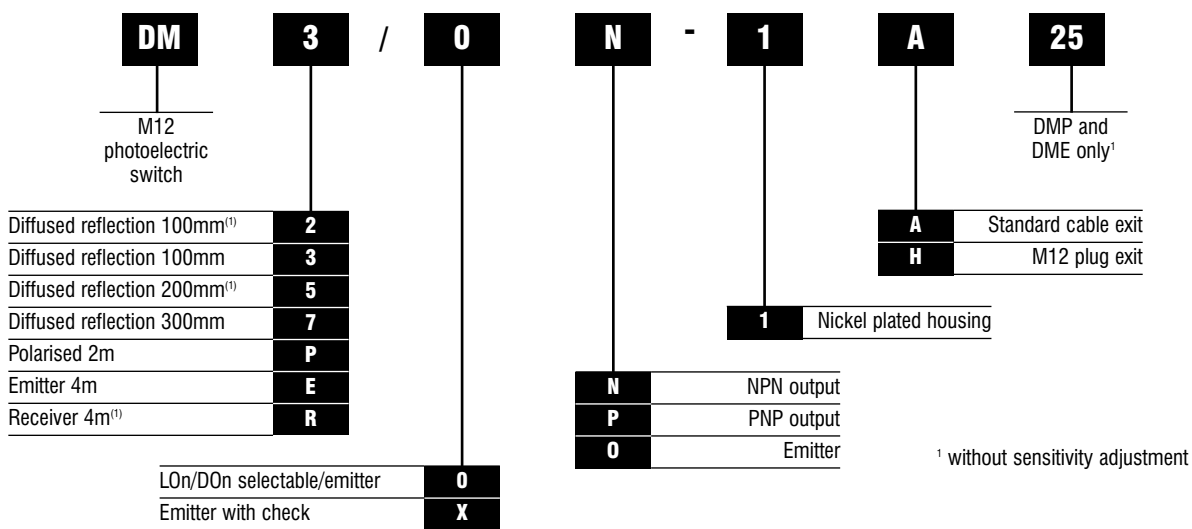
DM 3 / 0 N - 1 A 25

M12 photoelectric switch

DMP and DME only$^1$

| | |
|---|---|
| Diffused reflection 100mm$^{(1)}$ | 2 |
| Diffused reflection 100mm | 3 |
| Diffused reflection 200mm$^{(1)}$ | 5 |
| Diffused reflection 300mm | 7 |
| Polarised 2m | P |
| Emitter 4m | E |
| Receiver 4m$^{(1)}$ | R |

| | |
|---|---|
| A | Standard cable exit |
| H | M12 plug exit |

| | |
|---|---|
| 1 | Nickel plated housing |

| | |
|---|---|
| N | NPN output |
| P | PNP output |
| O | Emitter |

$^1$ without sensitivity adjustment

| | |
|---|---|
| LOn/DOn selectable/emitter | 0 |
| Emitter with check | X |